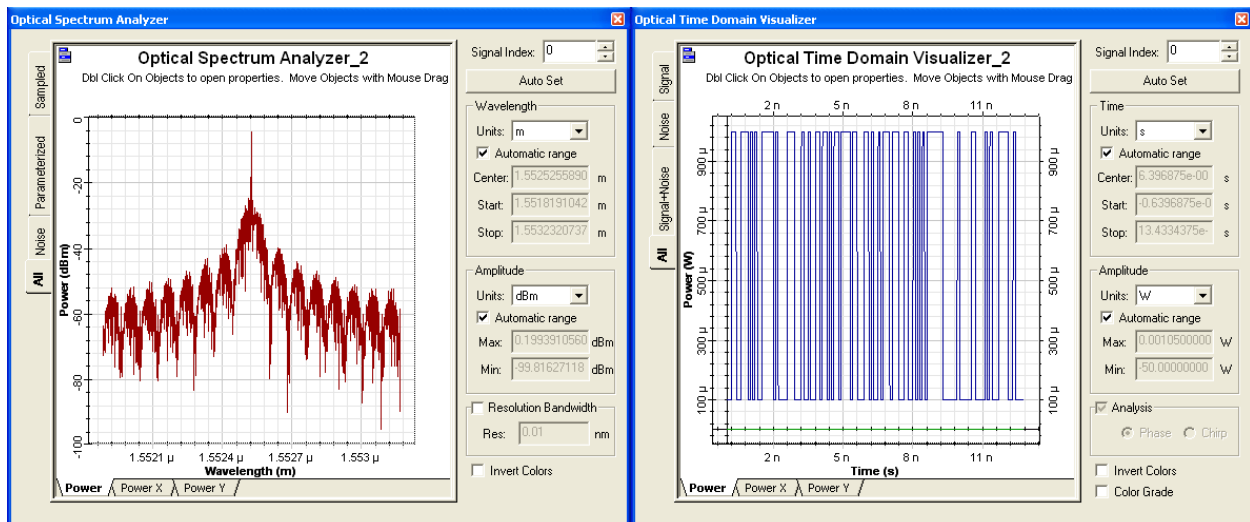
Optical Spectrum Analyzer

Sampled
Parameterized
Noise
All

Optical Spectrum Analyzer_2
Dbl Click On Objects to open properties. Move Objects with Mouse Drag

Power (dBm)
0
-20
-40
-60
-80
-100
1.5521 µ
1.5524 µ
1.5527 µ
1.553 µ
Wavelength (m)

Power
Power X
Power Y

Signal Index: 0
Auto Set
Wavelength
Units: m
Automatic range
Center: 1.5525255890 m
Start: 1.5518191042 m
Stop: 1.5532320737 m
Amplitude
Units: dBm
Automatic range
Max: 0.1993910560 dBm
Min: -99.81627118 dBm
Resolution Bandwidth
Res: 0.01 nm
Invert Colors

Optical Time Domain Visualizer

Signal
Noise
Signal+Noise
All

Optical Time Domain Visualizer_2
Dbl Click On Objects to open properties. Move Objects with Mouse Drag

2 n
5 n
8 n
11 n
Power (W)
900 µ
700 µ
500 µ
300 µ
100 µ
900 µ
700 µ
500 µ
300 µ
100 µ
2 n
5 n
8 n
11 n
Time (s)

Power
Power X
Power Y

Signal Index: 0
Auto Set
Time
Units: s
Automatic range
Center: 6.396875e-00 s
Start: -0.6396875e-0 s
Stop: 13.4334375e- s
Amplitude
Units: W
Automatic range
Max: 0.0010500000 W
Min: -50.00000000 W
Analysis
Phase
Chirp
Invert Colors
Color Grade